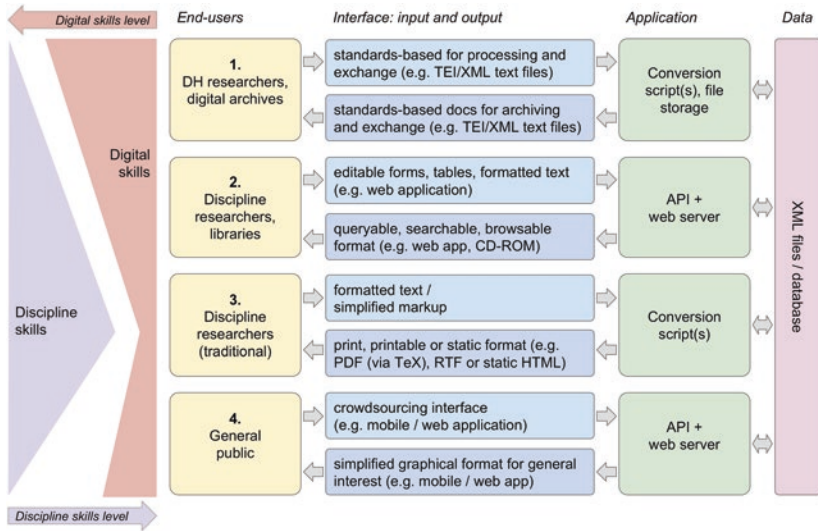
Digital skills level

End-users

Interface: input and output

Application

Data

Digital skills

Discipline skills

1. DH researchers, digital archives

standards-based for processing and exchange (e.g. TEI/XML text files)

standards-based docs for archiving and exchange (e.g. TEI/XML text files)

Conversion script(s), file storage

2. Discipline researchers, libraries

editable forms, tables, formatted text (e.g. web application)

queryable, searchable, browsable format (e.g. web app, CD-ROM)

API + web server

3. Discipline researchers (traditional)

formatted text / simplified markup

print, printable or static format (e.g. PDF (via TeX), RTF or static HTML)

Conversion script(s)

4. General public

crowdsourcing interface (e.g. mobile / web application)

simplified graphical format for general interest (e.g. mobile / web app)

API + web server

XML files / database

Discipline skills level